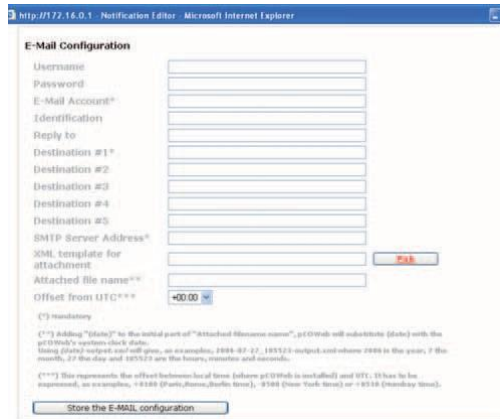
http://172.16.0.1 - Notification Editor - Microsoft Internet Explorer

E-Mail Configuration

Username
Password
E-Mail Account*
Identification
Reply to
Destination #1*
Destination #2
Destination #3
Destination #4
Destination #5
SMTP Server Address*
XML template for attachment
Pick
Attached file name**
Offset from UTC***
+00:00

(*) Mandatory

(**) Adding "(date)" to the initial part of "Attached filename name", pCOWeb will substitute (date) with the pCOWeb's system clock date. Using (date) output.xml will give, as examples, 1999-07-27_105523-output.xml where 1999 is the year, 7 the month, 27 the day and 105523 are the hours, minutes and seconds.

(***) This represents the offset between local time (where pCOWeb is installed) and UTC. It has to be expressed, as examples, +0100 (Paris,Rome,Berlin time), -0500 (New York time) or +0530 (Mumbay time).

Store the E-MAIL configuration